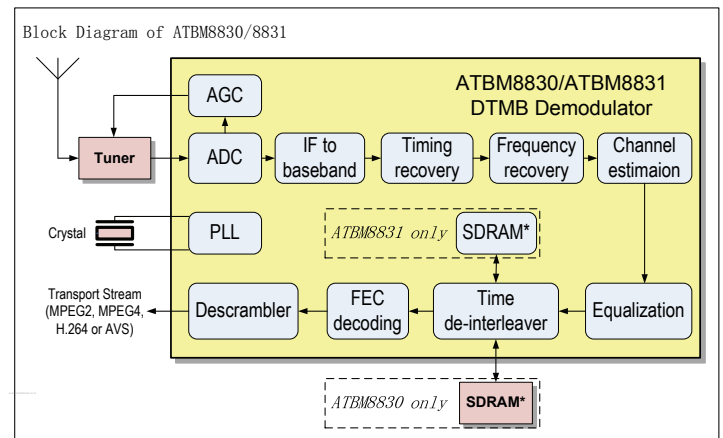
Block Diagram of ATBM8830/8831

ATBM8830/ATBM8831
DTMB Demodulator

AGC

Tuner

ADC

IF to baseband

Timing recovery

Frequency recovery

Channel estimaion

Crystal

PLL

ATBM8831 only

SDRAM*

Transport Stream (MPEG2, MPEG4, H.264 or AVS)

Descrambler

FEC decoding

Time de-interleaver

Equalization

ATBM8830 only

SDRAM*